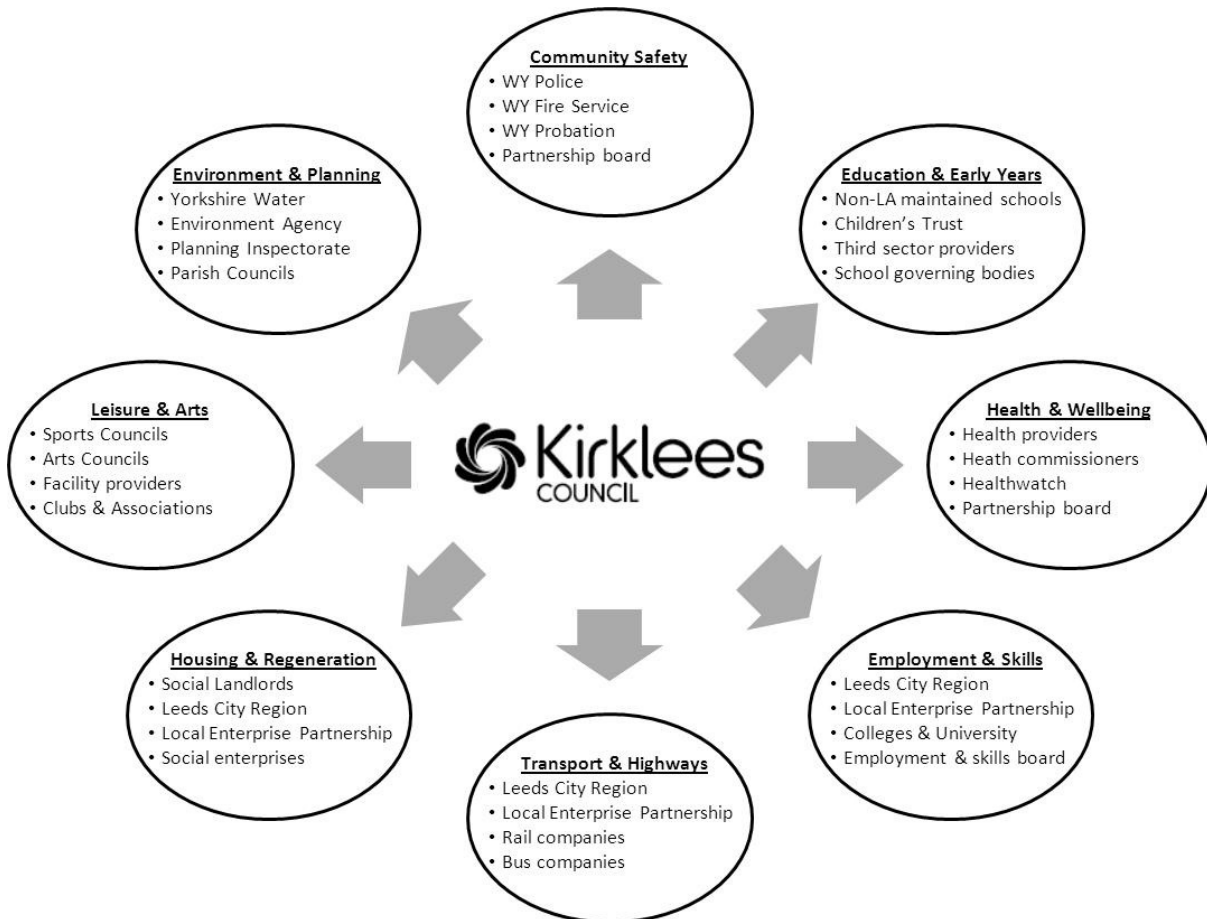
Community Safety
• WY Police
• WY Fire Service
• WY Probation
• Partnership board

Environment & Planning
• Yorkshire Water
• Environment Agency
• Planning Inspectorate
• Parish Councils

Education & Early Years
• Non-LA maintained schools
• Children's Trust
• Third sector providers
• School governing bodies

Leisure & Arts
• Sports Councils
• Arts Councils
• Facility providers
• Clubs & Associations

Kirklees
COUNCIL

Health & Wellbeing
• Health providers
• Heath commissioners
• Healthwatch
• Partnership board

Housing & Regeneration
• Social Landlords
• Leeds City Region
• Local Enterprise Partnership
• Social enterprises

Employment & Skills
• Leeds City Region
• Local Enterprise Partnership
• Colleges & University
• Employment & skills board

Transport & Highways
• Leeds City Region
• Local Enterprise Partnership
• Rail companies
• Bus companies